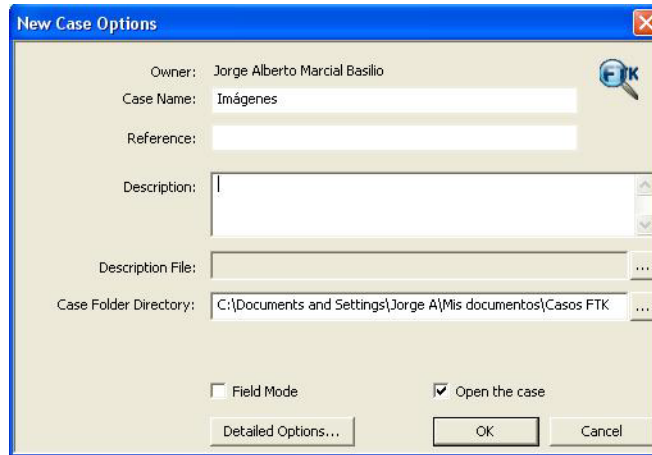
New Case Options

FTK

Owner: Jorge Alberto Marcial Basilio

Case Name: Imágenes

Reference:

Description:

Description File: ...

Case Folder Directory: C:\Documents and Settings\Jorge A\Mis documentos\Casos FTK ...

Field Mode

Open the case

Detailed Options...

OK

Cancel